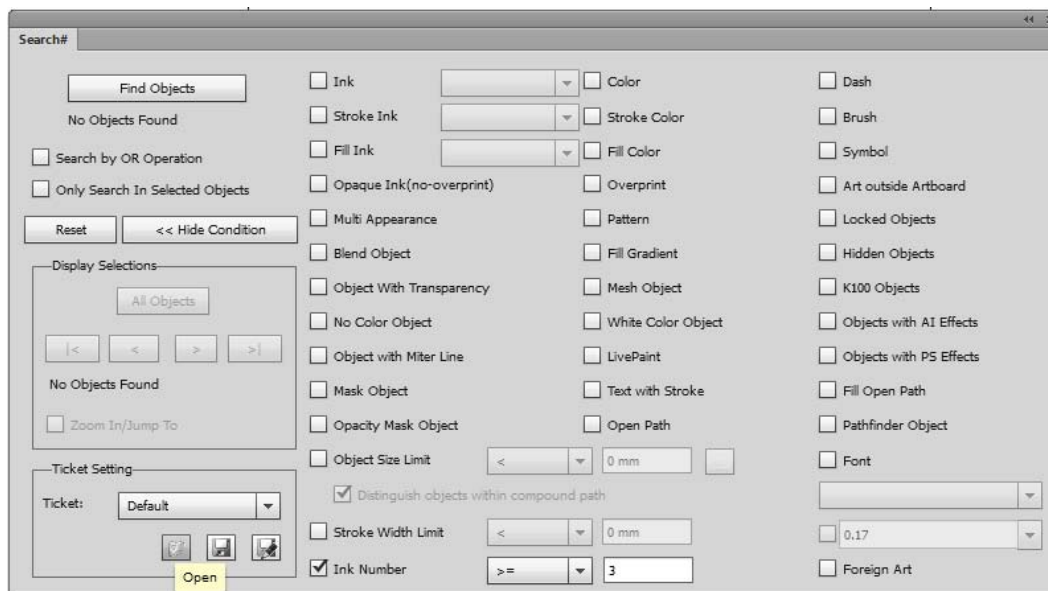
Search#

Find Objects

No Objects Found

Search by OR Operation

Only Search In Selected Objects

Reset

<< Hide Condition

Display Selections

All Objects

|<

<

>

>|

No Objects Found

Zoom In/Jump To

Ticket Setting

Ticket: Default

Open

Ink

Stroke Ink

Fill Ink

Opaque Ink(no-overprint)

Multi Appearance

Blend Object

Object With Transparency

No Color Object

Object with Miter Line

Mask Object

Opacity Mask Object

Object Size Limit < 0 mm

Distinguish objects within compound path

Stroke Width Limit < 0 mm

Ink Number >= 3

Color

Stroke Color

Fill Color

Overprint

Pattern

Fill Gradient

Mesh Object

White Color Object

LivePaint

Text with Stroke

Open Path

Dash

Brush

Symbol

Art outside Artboard

Locked Objects

Hidden Objects

K100 Objects

Objects with AI Effects

Objects with PS Effects

Fill Open Path

Pathfinder Object

Font

0.17

Foreign Art